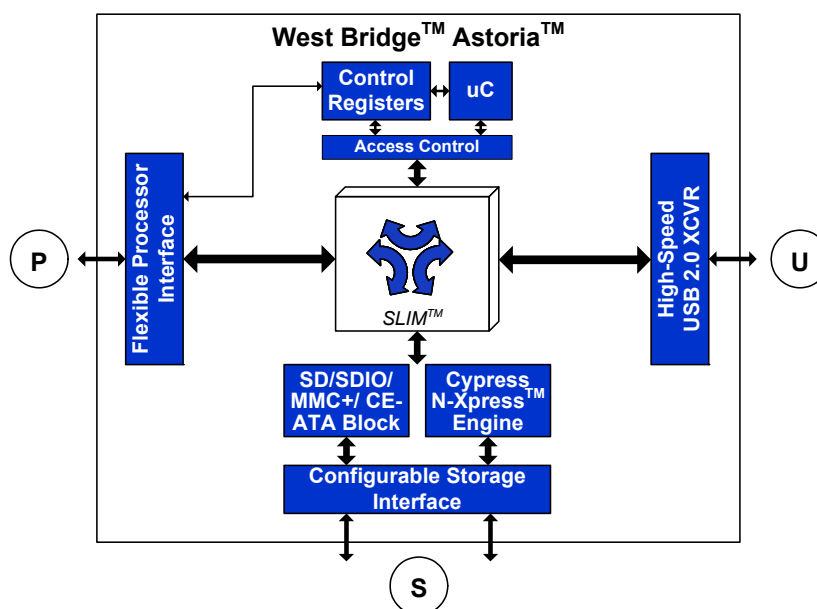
West Bridge$^{TM}$ Astoria$^{TM}$

Control Registers

uC

Access Control

Flexible Processor Interface

P

SLIM$^{TM}$

High-Speed USB 2.0 XCVR

U

SD/SDIO/ MMC+/ CE-ATA Block

Cypress N-Xpress$^{TM}$ Engine

Configurable Storage Interface

S